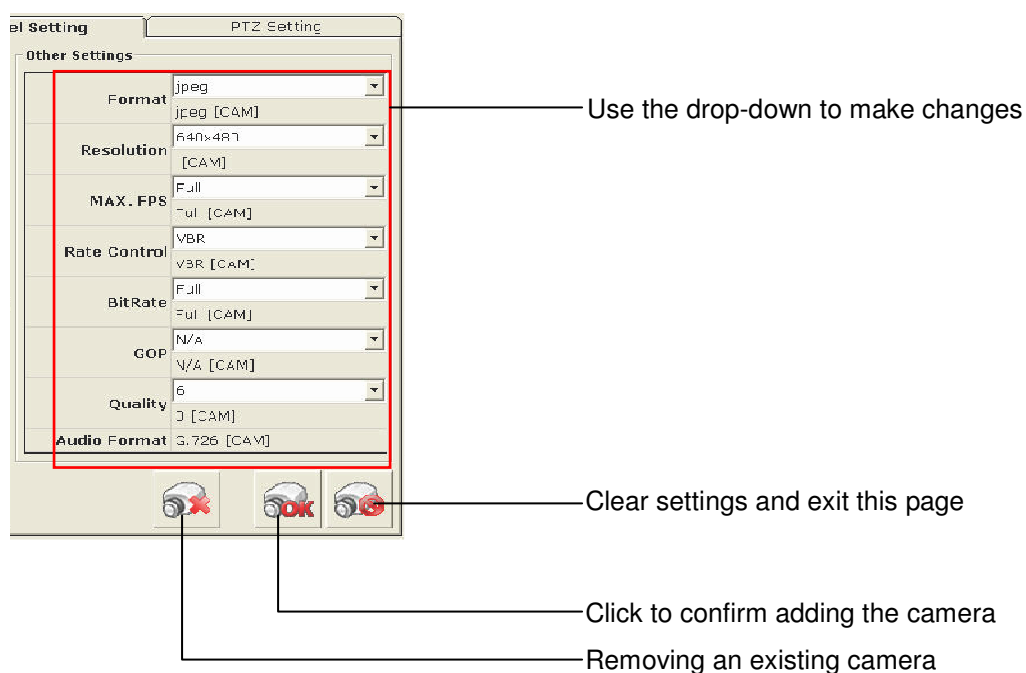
el Setting
PTZ Setting
Other Settings
Format
jpeg
jpeg [CAM]
Resolution
640x480
[CAM]
MAX. FPS
Full
Full [CAM]
Rate Control
VBR
VBR [CAM]
BitRate
Full
Full [CAM]
GOP
N/A
N/A [CAM]
Quality
6
6 [CAM]
Audio Format
G.726 [CAM]
OK

Use the drop-down to make changes

Clear settings and exit this page

Click to confirm adding the camera

Removing an existing camera